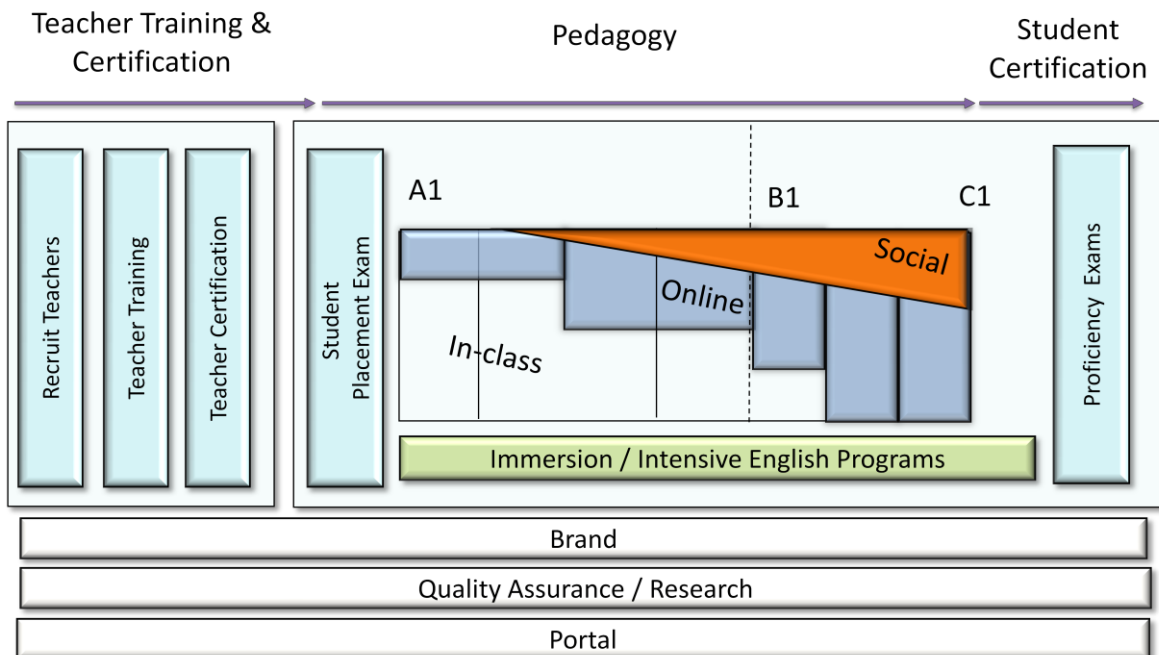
Teacher Training & Certification

Pedagogy

Student Certification

Recruit Teachers

Teacher Training

Teacher Certification

Student Placement Exam

A1

B1

C1

Social

Online

In-class

Proficiency Exams

Immersion / Intensive English Programs

Brand

Quality Assurance / Research

Portal